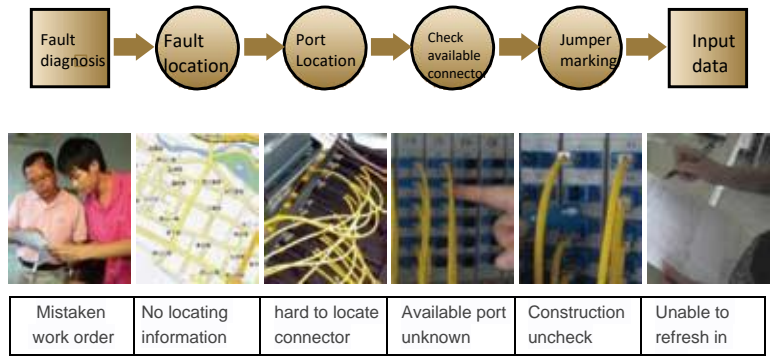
Fault diagnosis

Fault location

Port Location

Check available connector

Jumper marking

Input data

| Mistaken work order | No locating information | hard to locate connector | Available port unknown | Construction uncheck | Unable to refresh in |
|---|---|---|---|---|---|